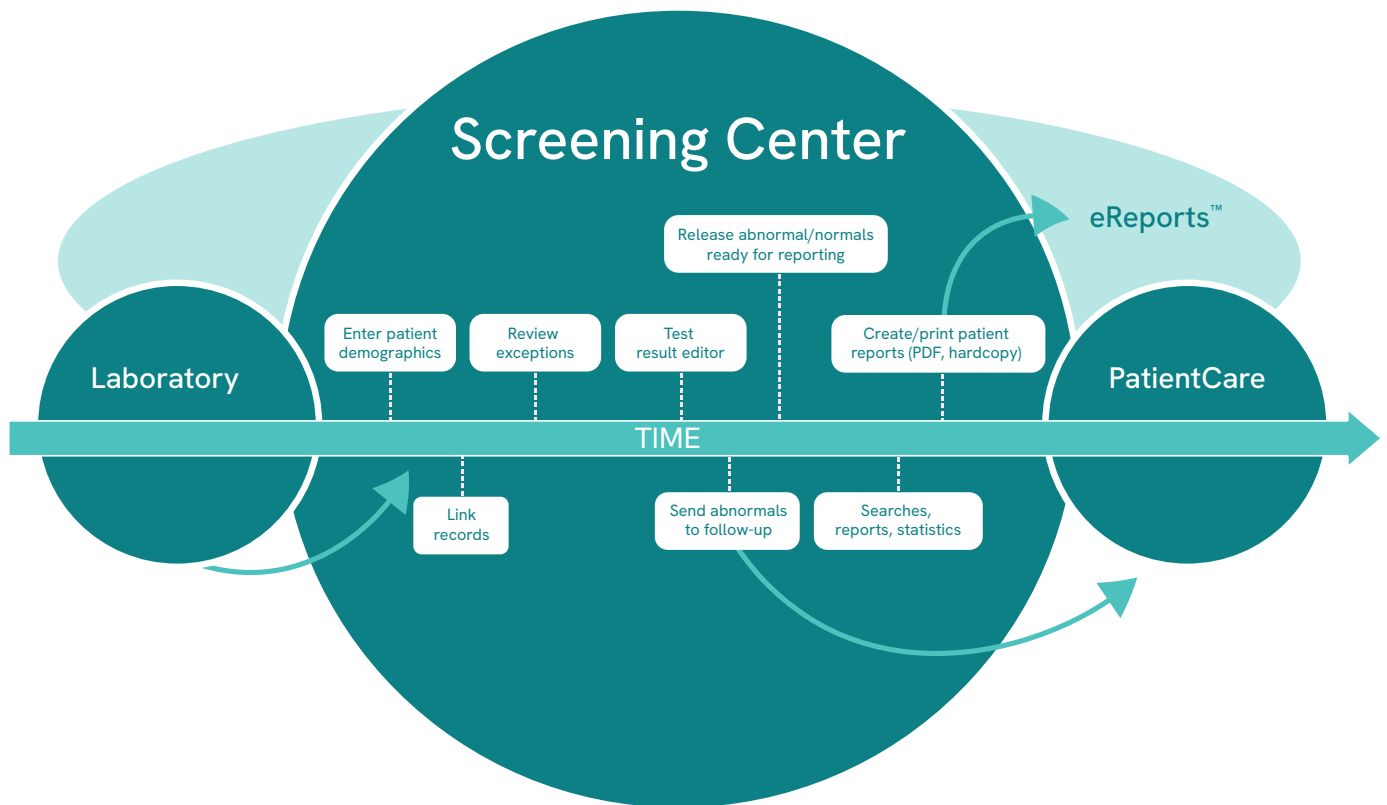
Screening Center

Release abnormal/normals ready for reporting

eReports™

Laboratory

Enter patient demographics

Review exceptions

Test result editor

Create/print patient reports (PDF, hardcopy)

PatientCare

TIME

Link records

Send abnormals to follow-up

Searches, reports, statistics